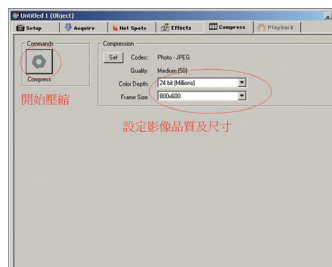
Untitled 1 (Object)

Setup | Acquire | Hot Spots | Effects | Compress | Playback

Commands

Compress

開始壓縮

Compression

Set

Codec: Photo - JPEG

Quality: Medium (50)

Color Depth: 24 bit (Millions)

Frame Size: 800x600

設定影像品質及尺寸